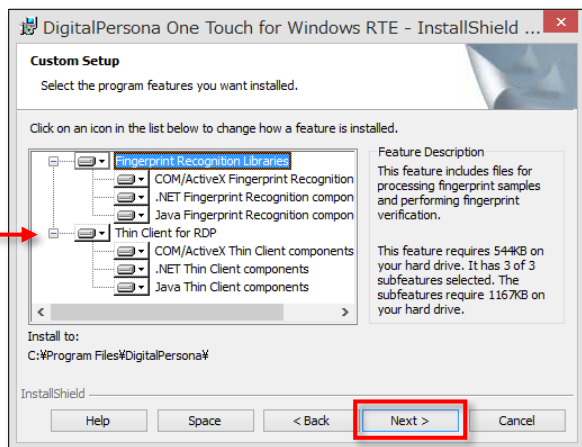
DigitalPersona One Touch for Windows RTE - InstallShield ...

Custom Setup

Select the program features you want installed.

Click on an icon in the list below to change how a feature is installed.

Fingerprint Recognition Libraries
COM/ActiveX Fingerprint Recognition
.NET Fingerprint Recognition compon
Java Fingerprint Recognition compon
Thin Client for RDP
COM/ActiveX Thin Client components
.NET Thin Client components
Java Thin Client components

Feature Description

This feature includes files for processing fingerprint samples and performing fingerprint verification.

This feature requires 544KB on your hard drive. It has 3 of 3 subfeatures selected. The subfeatures require 1167KB on your hard drive.

Install to:
C:¥Program Files¥DigitalPersona¥

InstallShield

Help | Space | < Back | Next > | Cancel